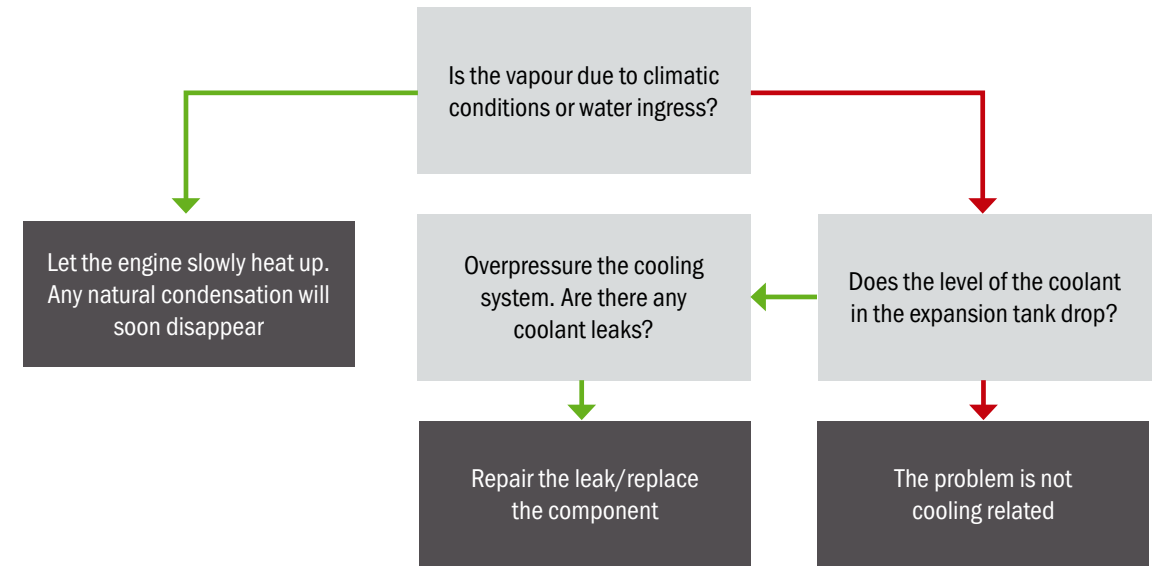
Is the vapour due to climatic conditions or water ingress?

Let the engine slowly heat up. Any natural condensation will soon disappear

Does the level of the coolant in the expansion tank drop?

Overpressure the cooling system. Are there any coolant leaks?

Repair the leak/replace the component

The problem is not cooling related